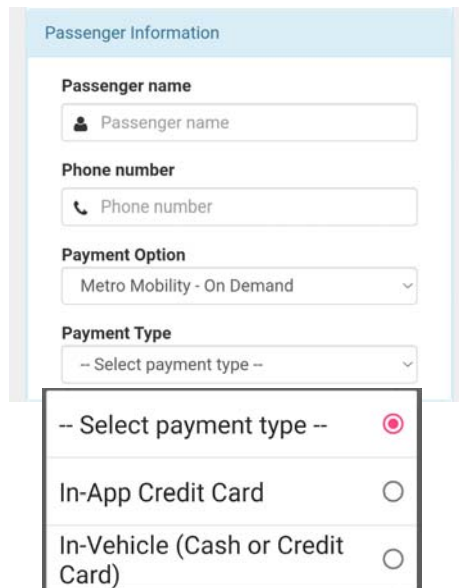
Passenger Information

Passenger name

Passenger name

Phone number

Phone number

Payment Option

Metro Mobility - On Demand

Payment Type

-- Select payment type --

-- Select payment type --

In-App Credit Card

In-Vehicle (Cash or Credit Card)